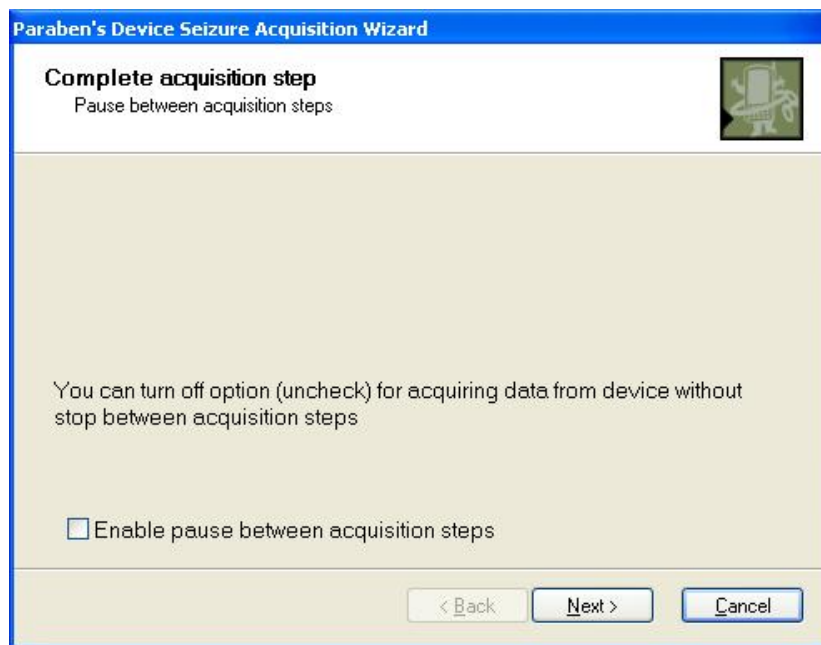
Paraben's Device Seizure Acquisition Wizard

Complete acquisition step
Pause between acquisition steps

You can turn off option (uncheck) for acquiring data from device without stop between acquisition steps

Enable pause between acquisition steps

< Back
Next >
Cancel